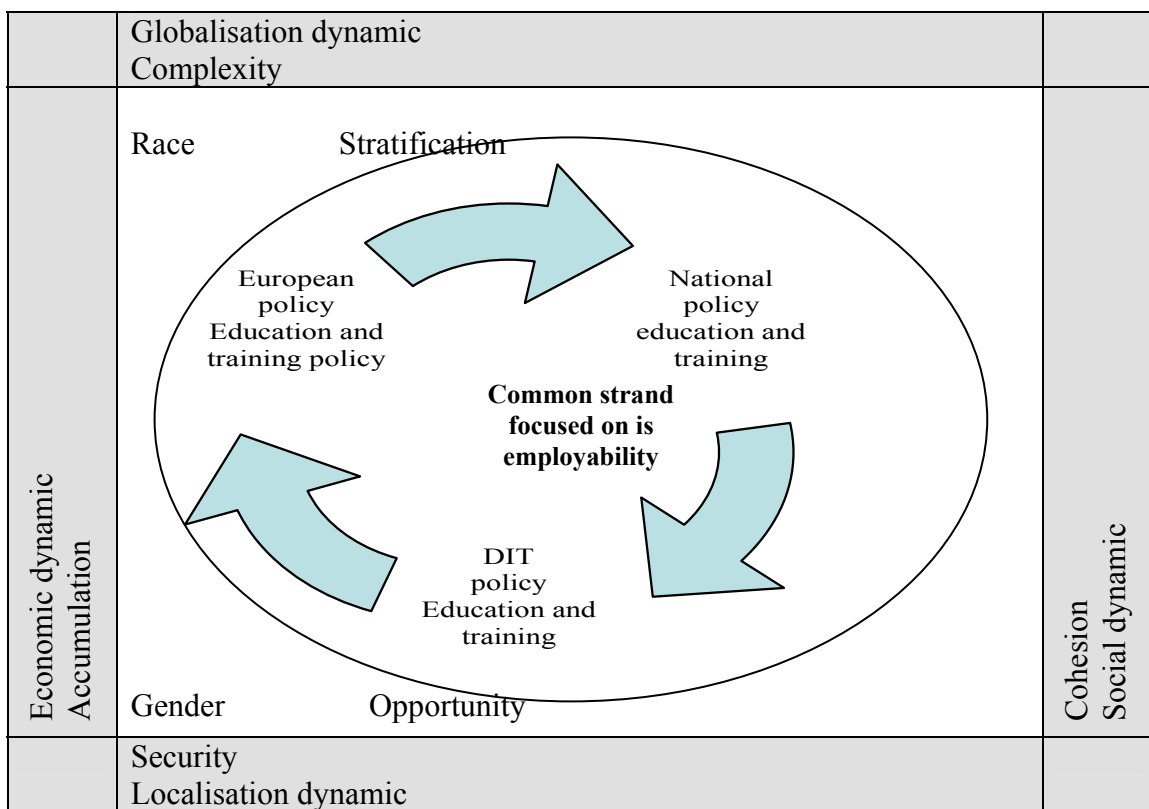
Globalisation dynamic
Complexity

Economic dynamic
Accumulation

Race

Stratification

European policy Education and training policy

National policy education and training

**Common strand focused on is employability**

DIT policy Education and training

Gender

Opportunity

Cohesion
Social dynamic

Security
Localisation dynamic